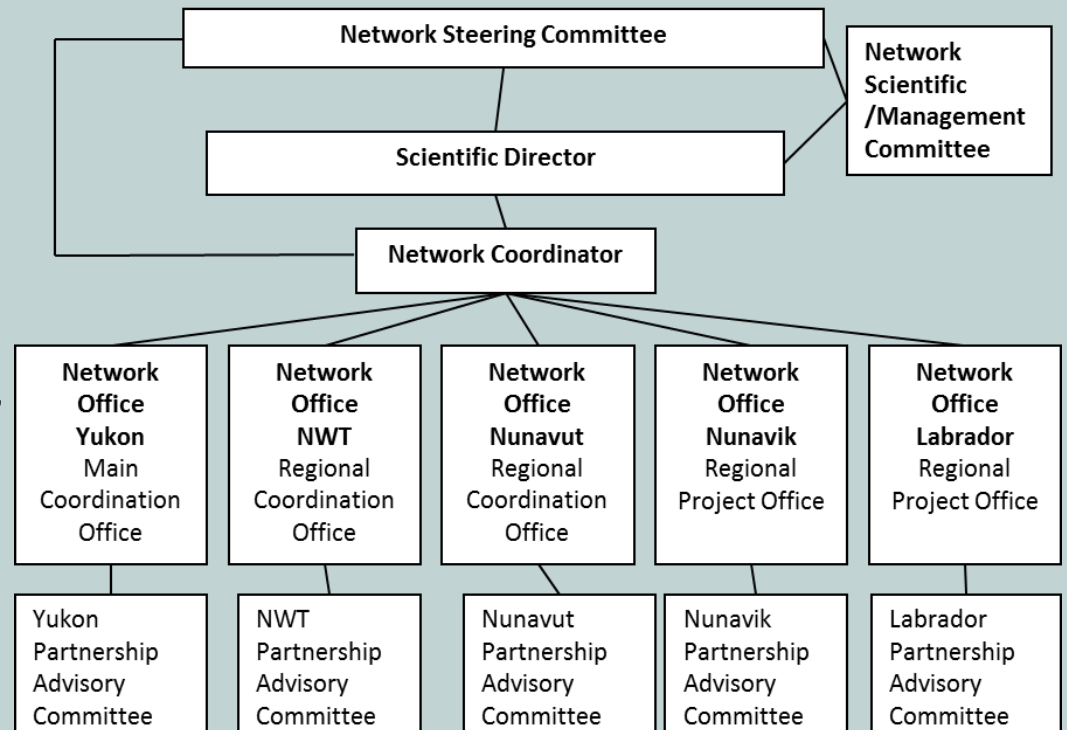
Network Steering Committee

Network Scientific /Management Committee

Scientific Director

Network Coordinator

Network Office Yukon Main Coordination Office

Network Office NWT Regional Coordination Office

Network Office Nunavut Regional Coordination Office

Network Office Nunavik Regional Project Office

Network Office Labrador Regional Project Office

Yukon Partnership Advisory Committee

NWT Partnership Advisory Committee

Nunavut Partnership Advisory Committee

Nunavik Partnership Advisory Committee

Labrador Partnership Advisory Committee